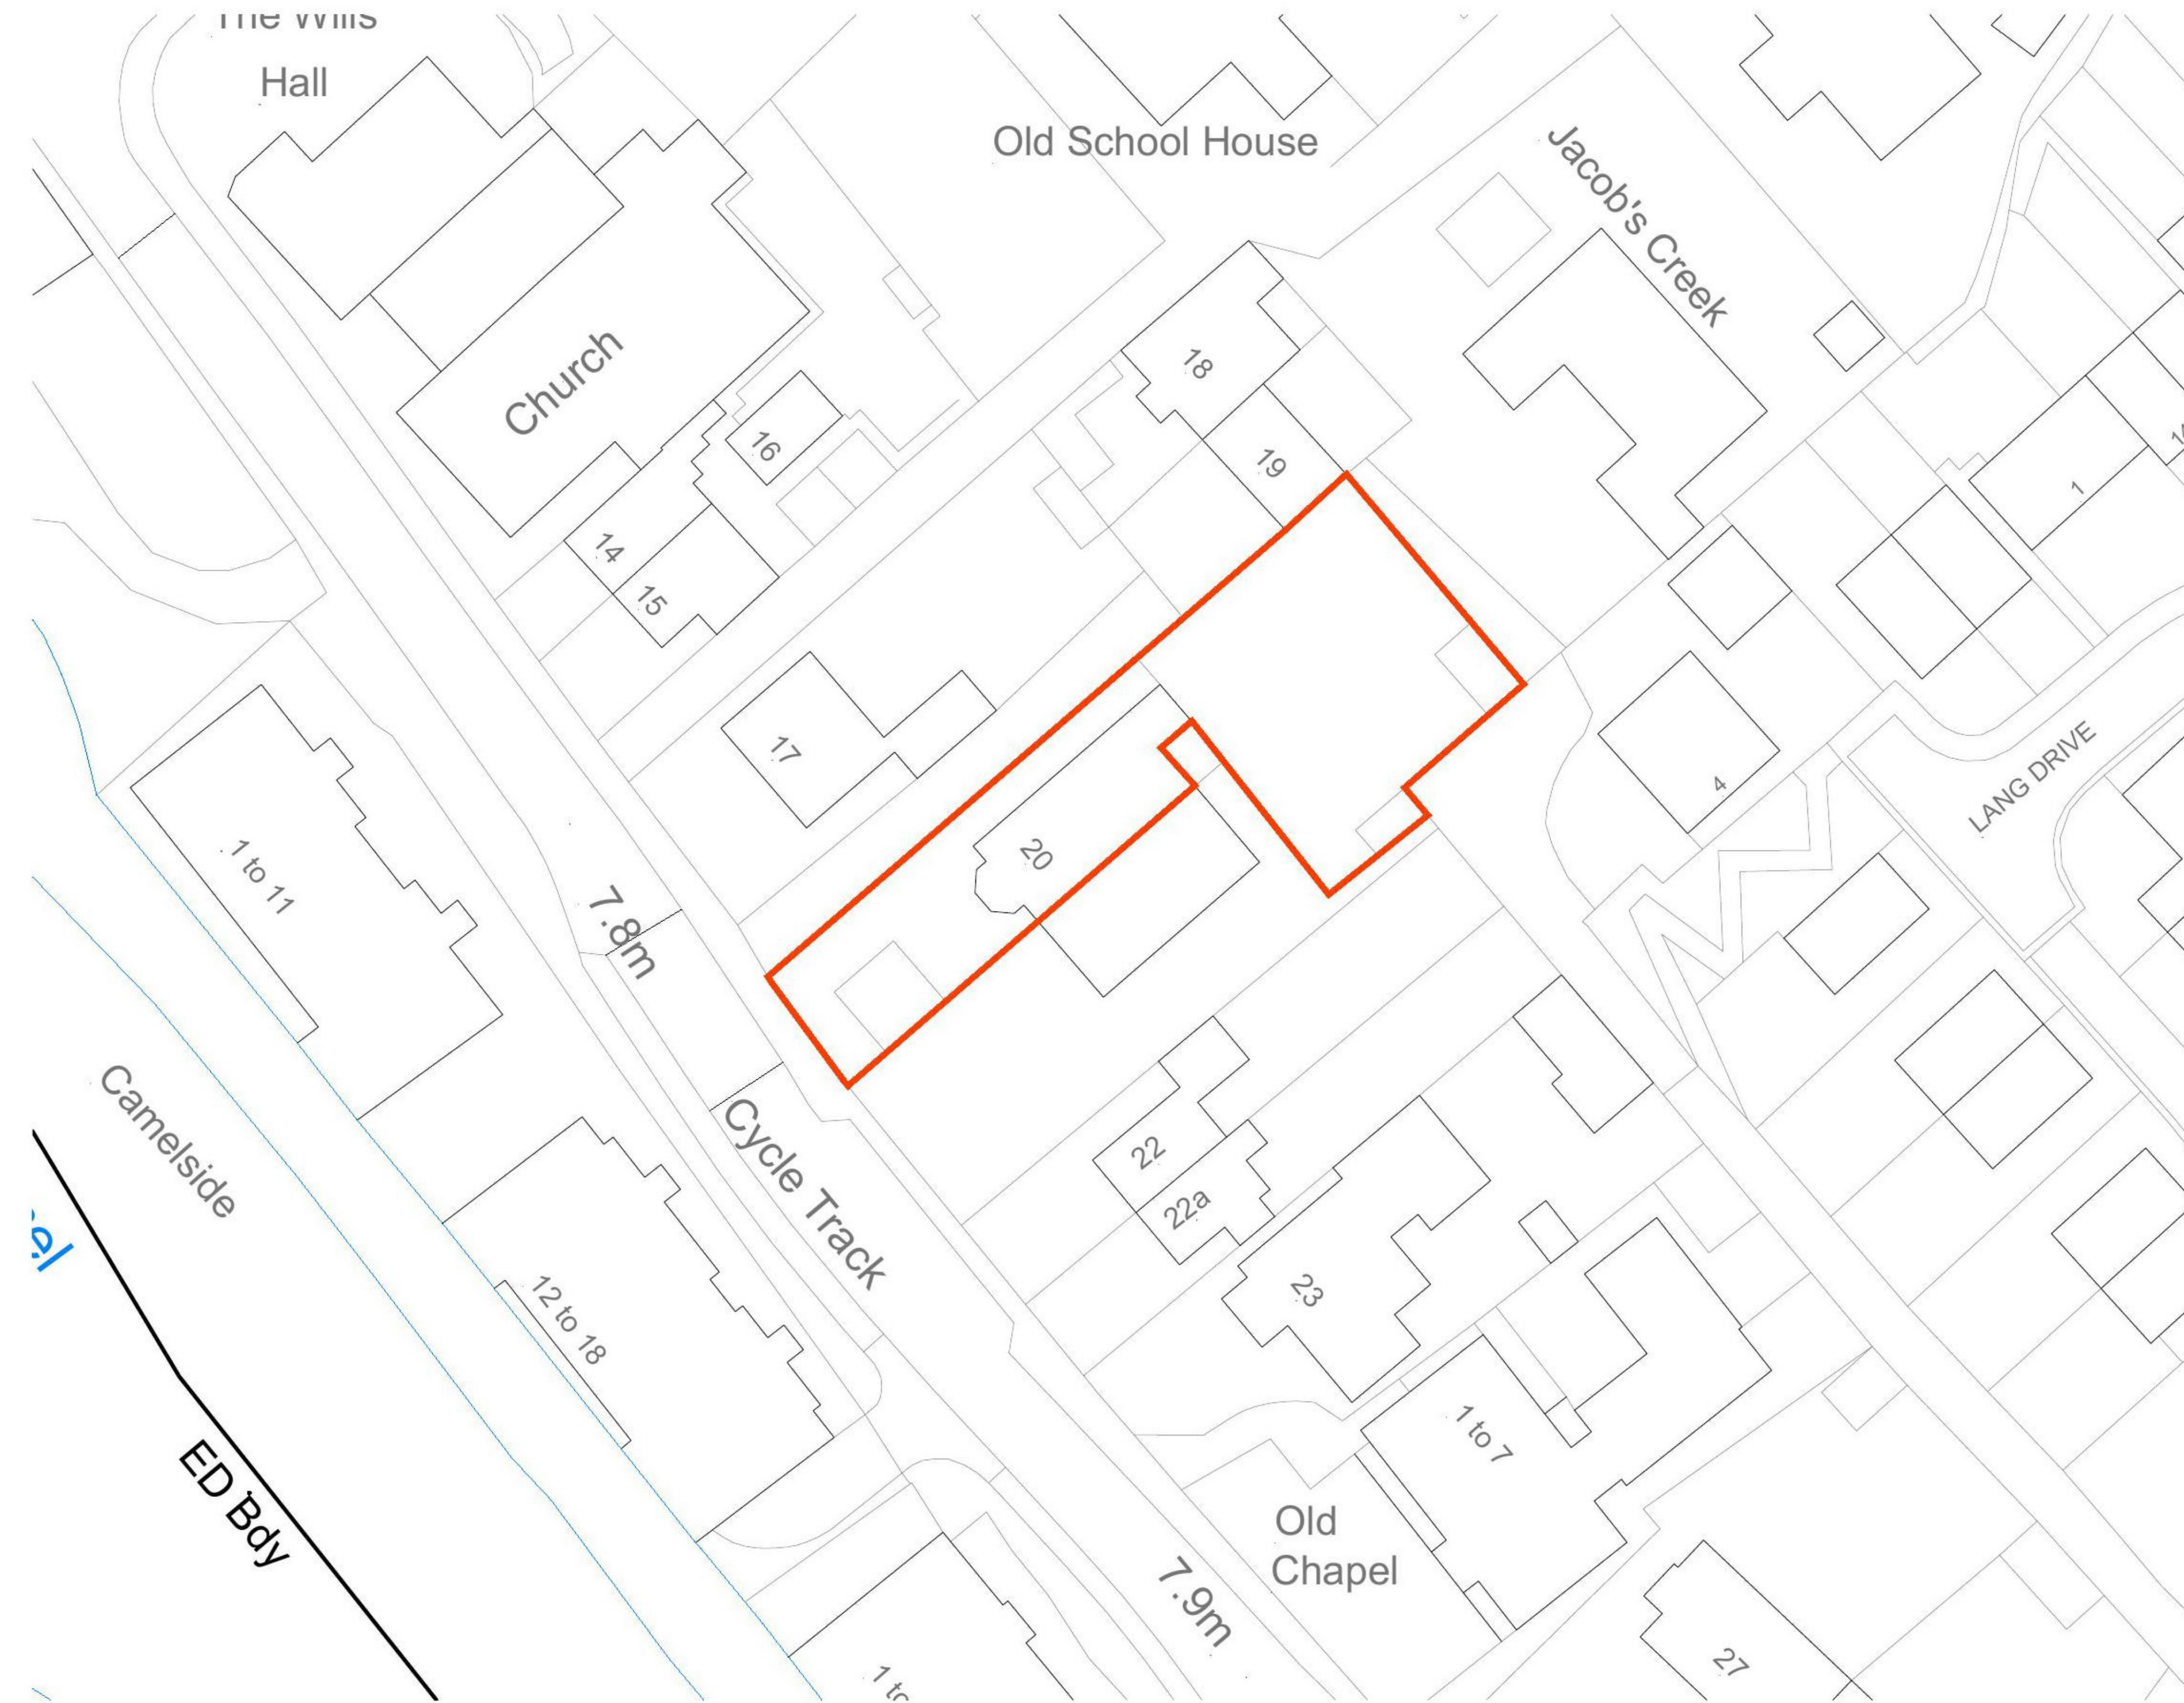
The Wills
Hall

Old School House

Jacob's Creek

Church

18

16

19

14

15

1

17

4

LANG DRIVE

20

1 to 11

7.8m

Camelside

Cycle Track

22

22a

el

12 to 18

23

1 to 7

ED Bdy

Old
Chapel

7.9m

27

1 to